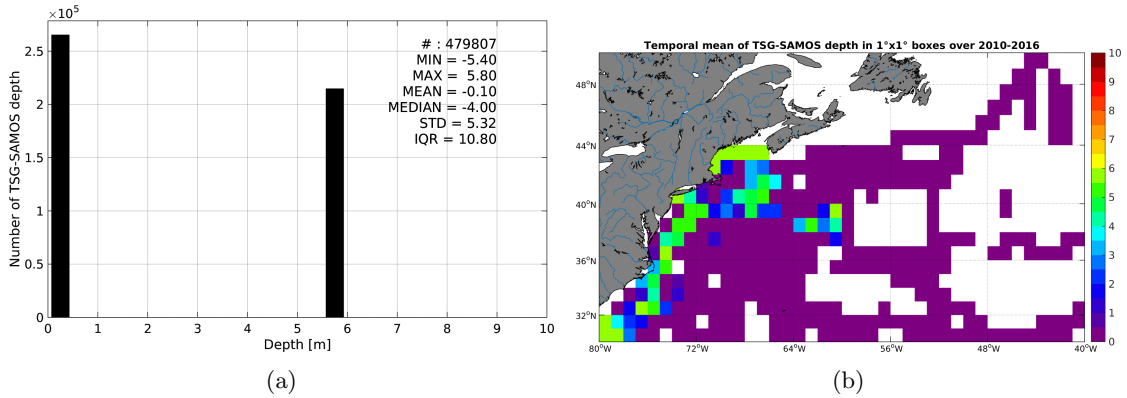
$\times10^5$
2.5
2
1.5
1
0.5
0
Number of TSG-SAMOS depth
# : 479807
MIN = -5.40
MAX = 5.80
MEAN = -0.10
MEDIAN = -4.00
STD = 5.32
IQR = 10.80
0 1 2 3 4 5 6 7 8 9 10
Depth [m]
(a)

Temporal mean of TSG-SAMOS depth in 1°x1° boxes over 2010-2016
48°N
44°N
40°N
36°N
32°N
80°W 72°W 64°W 56°W 48°W 40°W
10
9
8
7
6
5
4
3
2
1
0
(b)